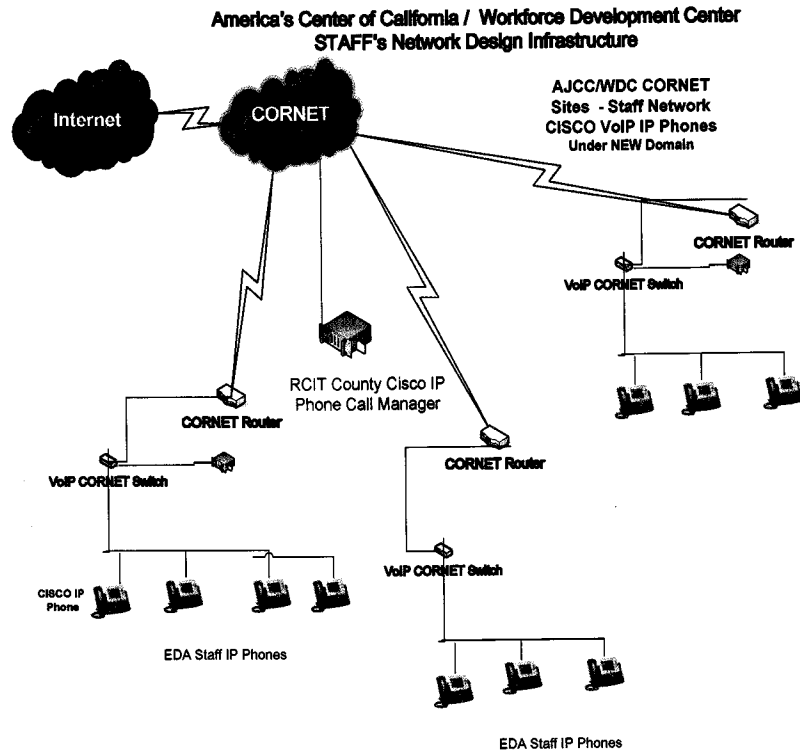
America's Center of California / Workforce Development Center
STAFF's Network Design Infrastructure

Internet

CORNET

AJCC/WDC CORNET
Sites - Staff Network
CISCO VoIP IP Phones
Under NEW Domain

CORNET Router

VoIP CORNET Switch

RCIT County Cisco IP Phone Call Manager

CORNET Router

VoIP CORNET Switch

CORNET Router

VoIP CORNET Switch

CISCO IP Phone

EDA Staff IP Phones

EDA Staff IP Phones